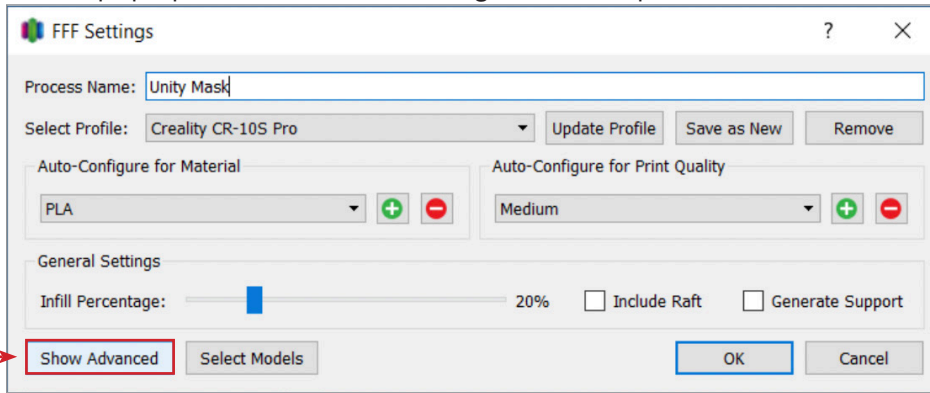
FFF Settings

?

Process Name: Unity Mask

Select Profile: Creality CR-10S Pro

Update Profile

Save as New

Remove

Auto-Configure for Material

PLA

Auto-Configure for Print Quality

Medium

General Settings

Infill Percentage: 20%

Include Raft

Generate Support

Show Advanced

Select Models

OK

Cancel